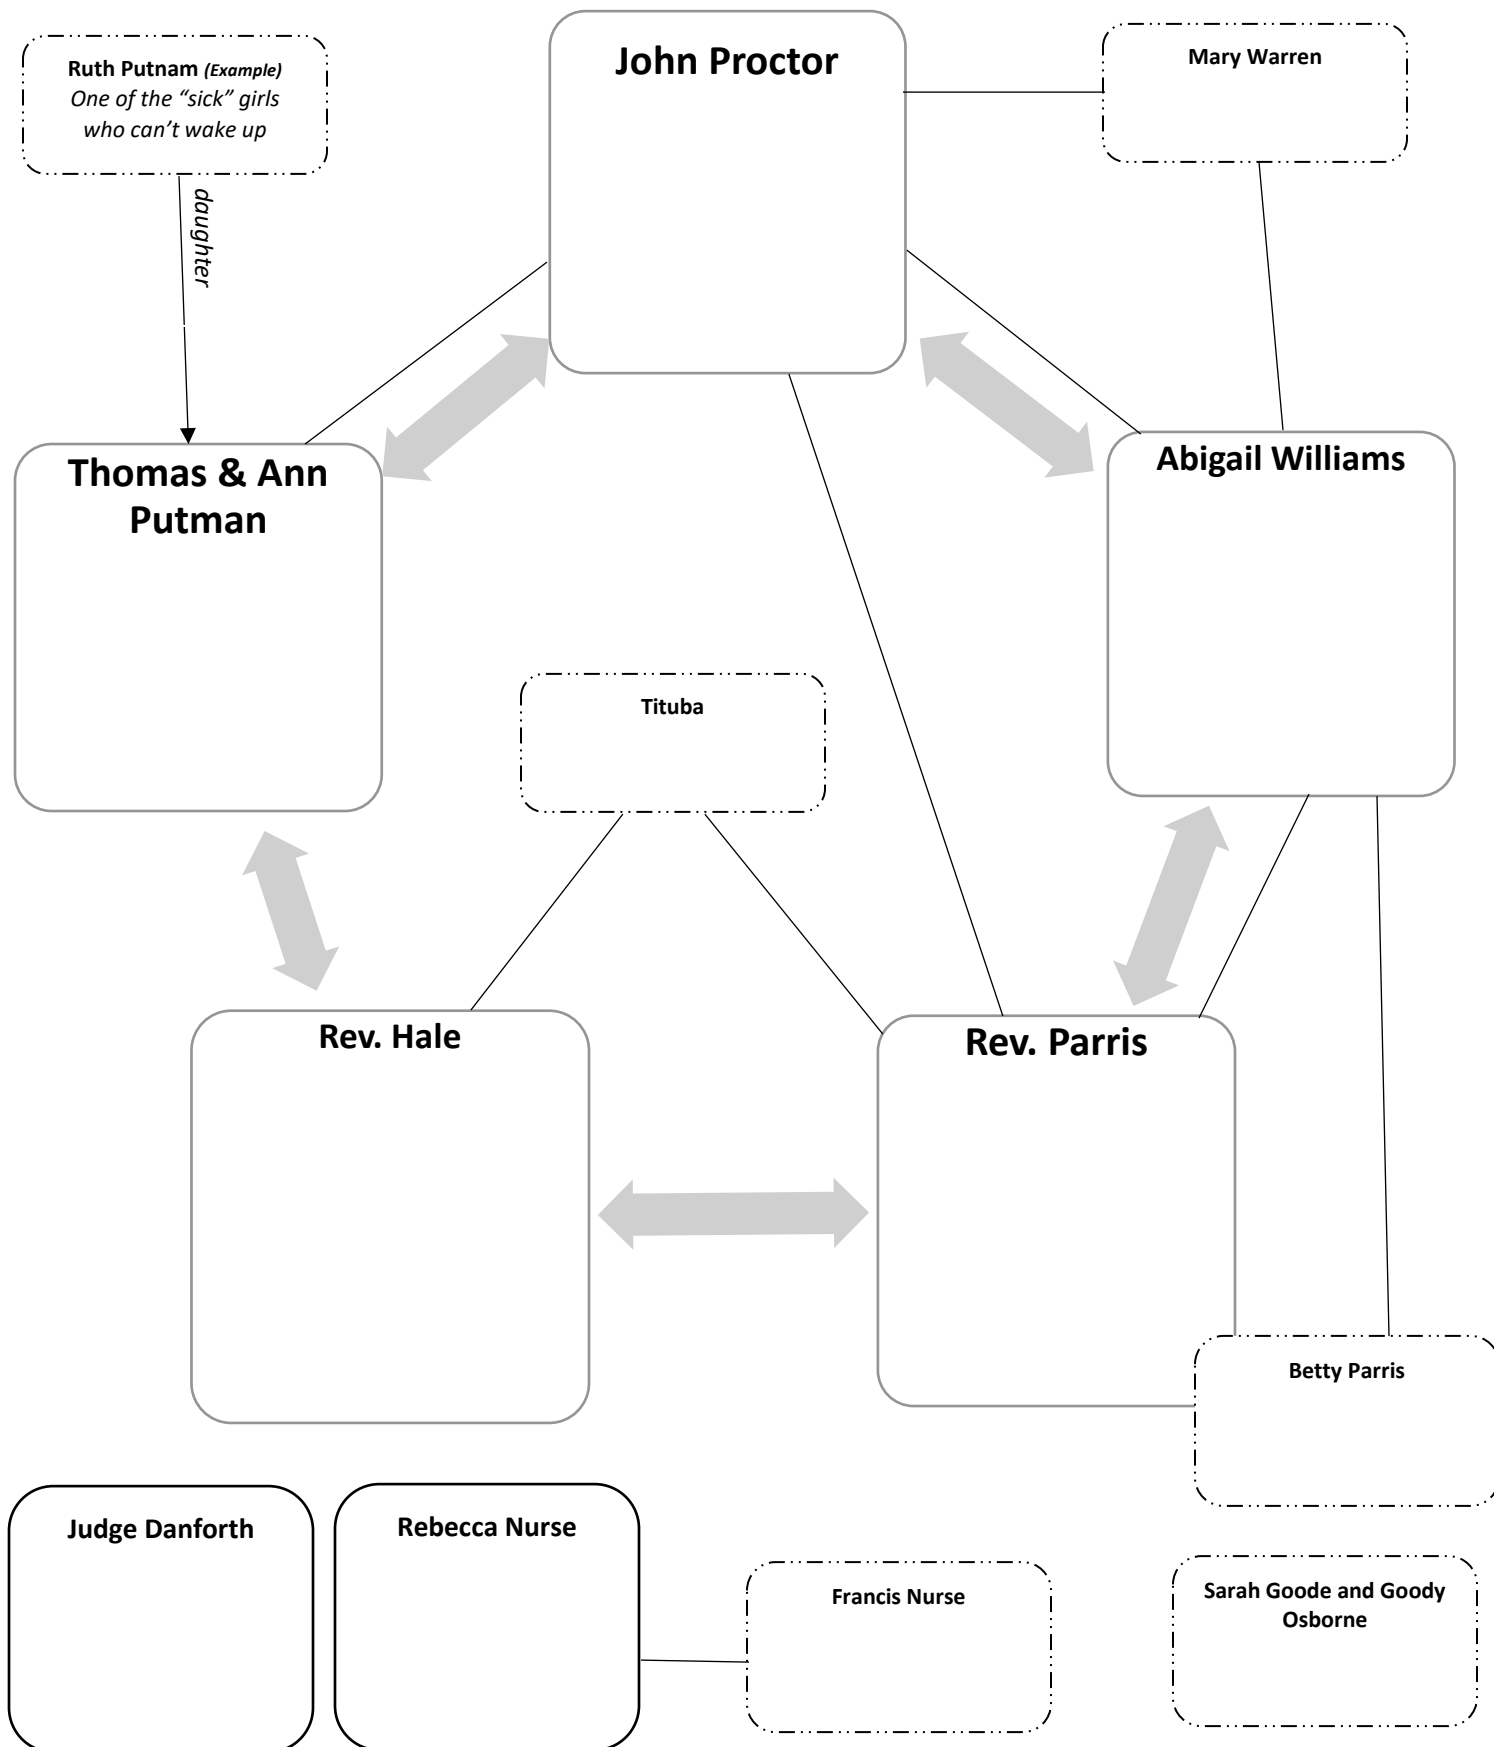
Ruth Putnam *(Example)*
*One of the "sick" girls who can't wake up*

John Proctor

Mary Warren

*daughter*

Thomas & Ann Putman

Abigail Williams

Tituba

Rev. Hale

Rev. Parris

Betty Parris

Judge Danforth

Rebecca Nurse

Francis Nurse

Sarah Goode and Goody Osborne